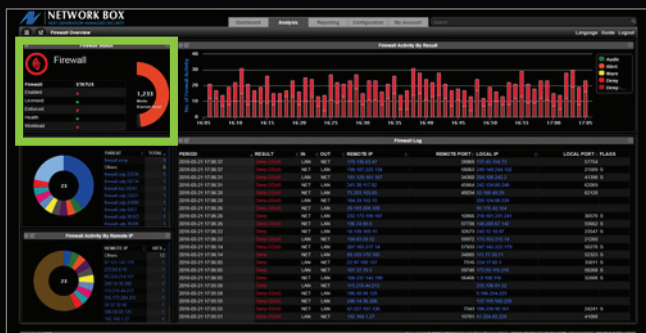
NETWORK BOX

Dashboard | Analysis | Reporting | Configuration | My Account | Search

Language | Guide | Logout

Firewall Overview

Firewall Status

Firewall

Firewall | STATUS
Enabled
Licensed
Enforced
Health
Workload

1,233
Mode
Events/Day

Firewall Activity By Result

Audit
Allow
Warn
Deny
Deny

16:05 | 16:10 | 16:15 | 16:20 | 16:25 | 16:30 | 16:35 | 16:40 | 16:45 | 16:50 | 16:55 | 17:00 | 17:05

Firewall Log

| PERIOD | RESULT | IN | OUT | REMOTE IP | REMOTE PORT | LOCAL IP | LOCAL PORT | FLAGS |
|---|---|---|---|---|---|---|---|---|
| 2016-03-21 17:06:37 | Deny | NET | LAN | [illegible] | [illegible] | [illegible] | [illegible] | |
| 2016-03-21 17:06:37 | Deny | NET | LAN | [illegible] | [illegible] | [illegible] | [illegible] | |
| 2016-03-21 17:06:35 | Deny | NET | LAN | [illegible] | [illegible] | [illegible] | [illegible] | |

THREAT | TOTAL

Others

23

Firewall Activity By Remote IP

REMOTE IP | HITS

Others

23

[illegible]